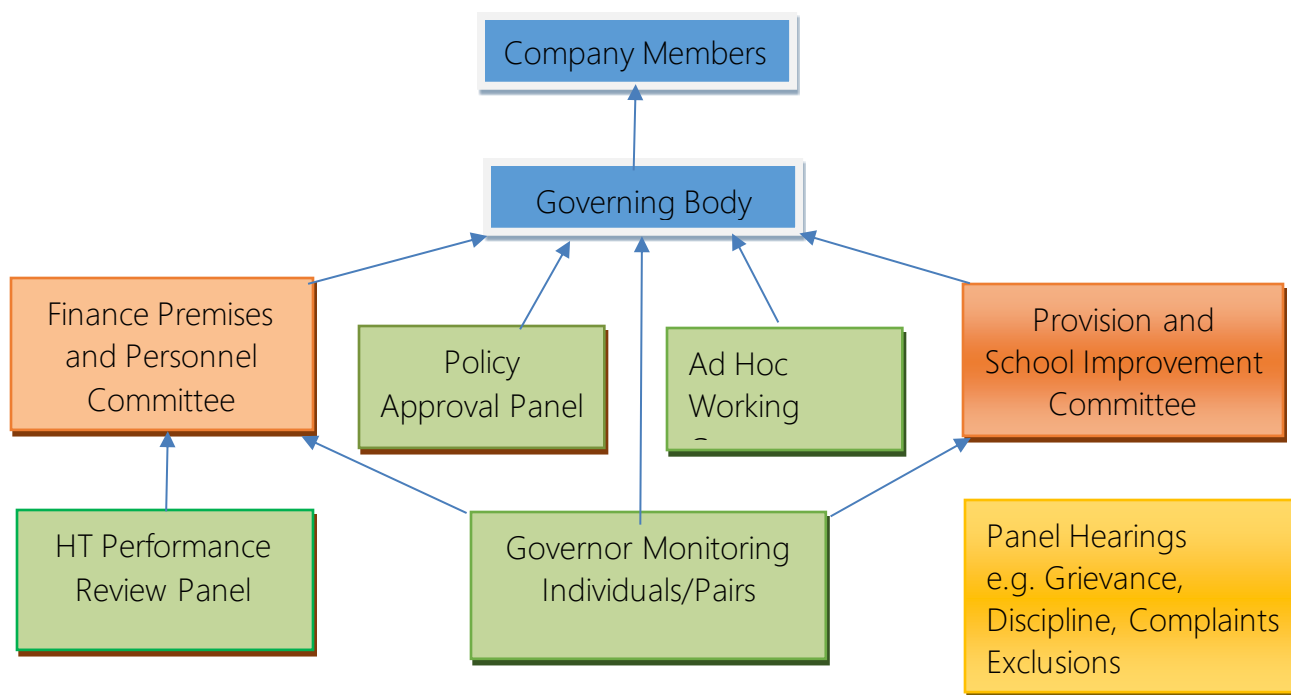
Company Members

Governing Body

Finance Premises and Personnel Committee

Policy Approval Panel

Ad Hoc Working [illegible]

Provision and School Improvement Committee

HT Performance Review Panel

Governor Monitoring Individuals/Pairs

Panel Hearings e.g. Grievance, Discipline, Complaints Exclusions